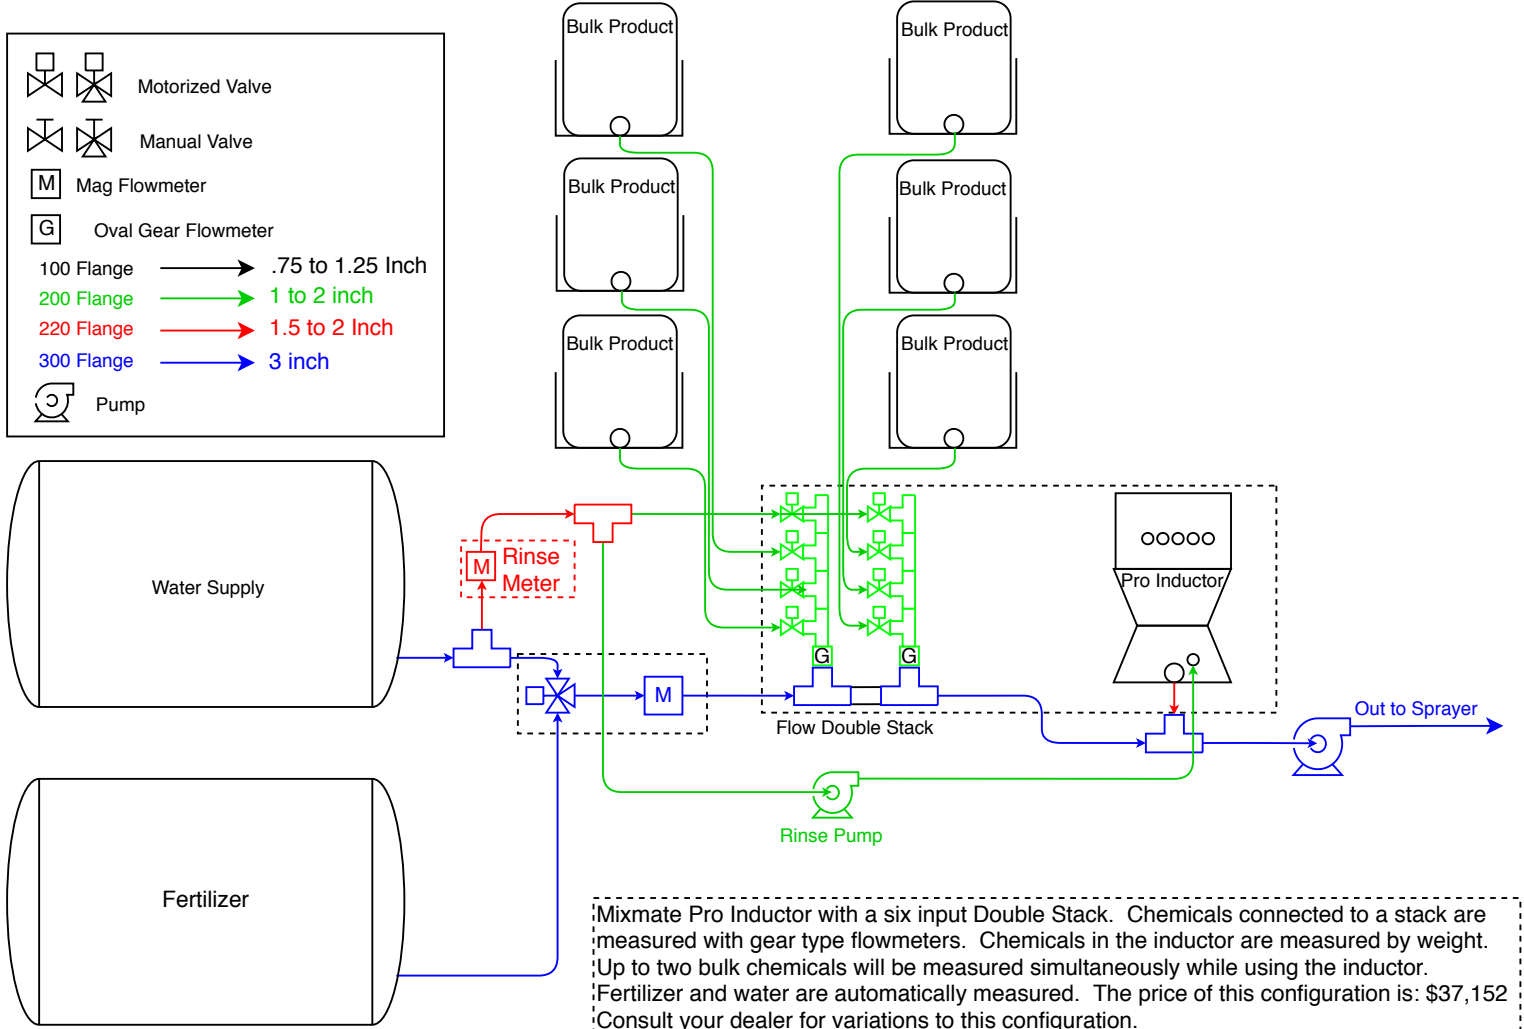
Motorized Valve

Manual Valve

M Mag Flowmeter

G Oval Gear Flowmeter

100 Flange .75 to 1.25 Inch

200 Flange 1 to 2 inch

220 Flange 1.5 to 2 Inch

300 Flange 3 inch

Pump

Bulk Product

Bulk Product

Bulk Product

Bulk Product

Bulk Product

Bulk Product

Water Supply

M Rinse Meter

M

G

G

Flow Double Stack

OOOOO

Pro Inductor

Out to Sprayer

Rinse Pump

Fertilizer

Mixmate Pro Inductor with a six input Double Stack. Chemicals connected to a stack are measured with gear type flowmeters. Chemicals in the inductor are measured by weight. Up to two bulk chemicals will be measured simultaneously while using the inductor. Fertilizer and water are automatically measured. The price of this configuration is: $37,152 Consult your dealer for variations to this configuration.